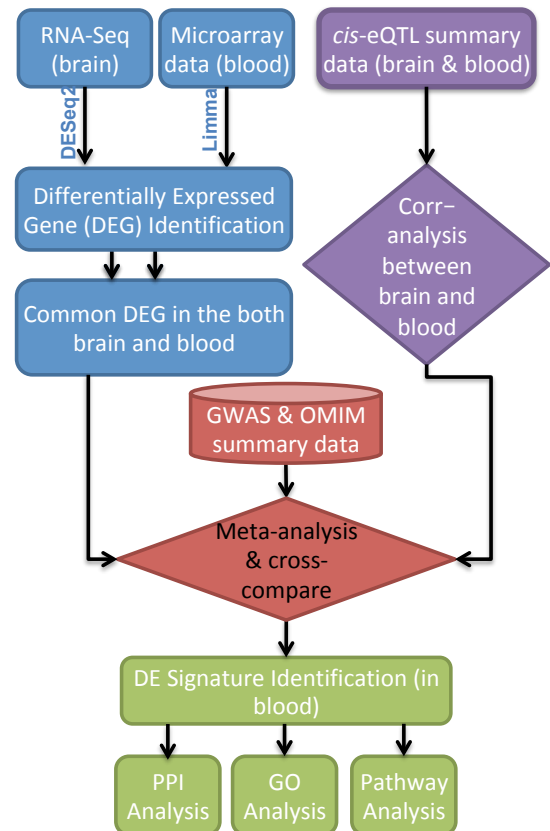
RNA-Seq (brain)

Microarray data (blood)

*cis*-eQTL summary data (brain & blood)

DESeq2

Limma

Differentially Expressed Gene (DEG) Identification

Corr–analysis between brain and blood

Common DEG in the both brain and blood

GWAS & OMIM summary data

Meta-analysis & cross-compare

DE Signature Identification (in blood)

PPI Analysis

GO Analysis

Pathway Analysis